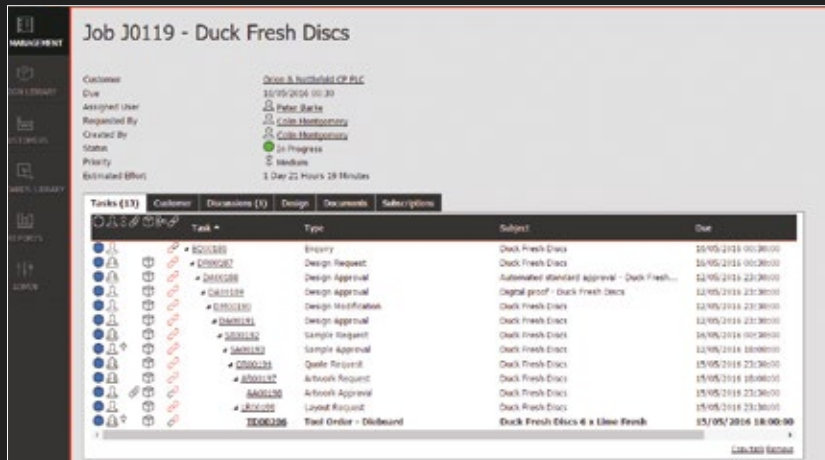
MANAGEMENT

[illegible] LIBRARY

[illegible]

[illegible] LIBRARY

REPORTS

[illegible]

Job J0119 - Duck Fresh Discs

Customer Orion & Nuttfield CP PLC
Due 10/05/2016 00:30
Assigned User Peter Barke
Requested By Colin Montgomery
Created By Colin Montgomery
Status In Progress
Priority Medium
Estimated Effort 1 Day 21 Hours 19 Minutes

Tasks (13) | Customer | Discussions (1) | Design | Documents | Subscriptions

| Task | Type | Subject | Due |
|---|---|---|---|
| EQ00185 | Enquiry | Duck Fresh Discs | 10/05/2016 00:30:00 |
| DR00187 | Design Request | Duck Fresh Discs | 10/05/2016 00:30:00 |
| DA00188 | Design Approval | Automated standard approval - Duck Fresh... | 12/05/2016 23:30:00 |
| DA00189 | Design Approval | Digital proof - Duck Fresh Discs | 12/05/2016 23:30:00 |
| DM00190 | Design Modification | Duck Fresh Discs | 12/05/2016 23:30:00 |
| DA00191 | Design approval | Duck Fresh Discs | 12/05/2016 23:30:00 |
| SR00192 | Sample Request | Duck Fresh Discs | 16/05/2016 00:30:00 |
| SA00193 | Sample Approval | Duck Fresh Discs | 12/05/2016 18:00:00 |
| QR00194 | Quote Request | Duck Fresh Discs | 15/05/2016 23:30:00 |
| AR00197 | Artwork Request | Duck Fresh Discs | 15/05/2016 18:00:00 |
| AA00198 | Artwork Approval | Duck Fresh Discs | 15/05/2016 23:30:00 |
| LR00199 | Layout Request | Duck Fresh Discs | 15/05/2016 23:30:00 |
| TD00206 | Tool Order - Dieboard | Duck Fresh Discs 6 x Lime Fresh | 15/05/2016 18:00:00 |

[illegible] Remove